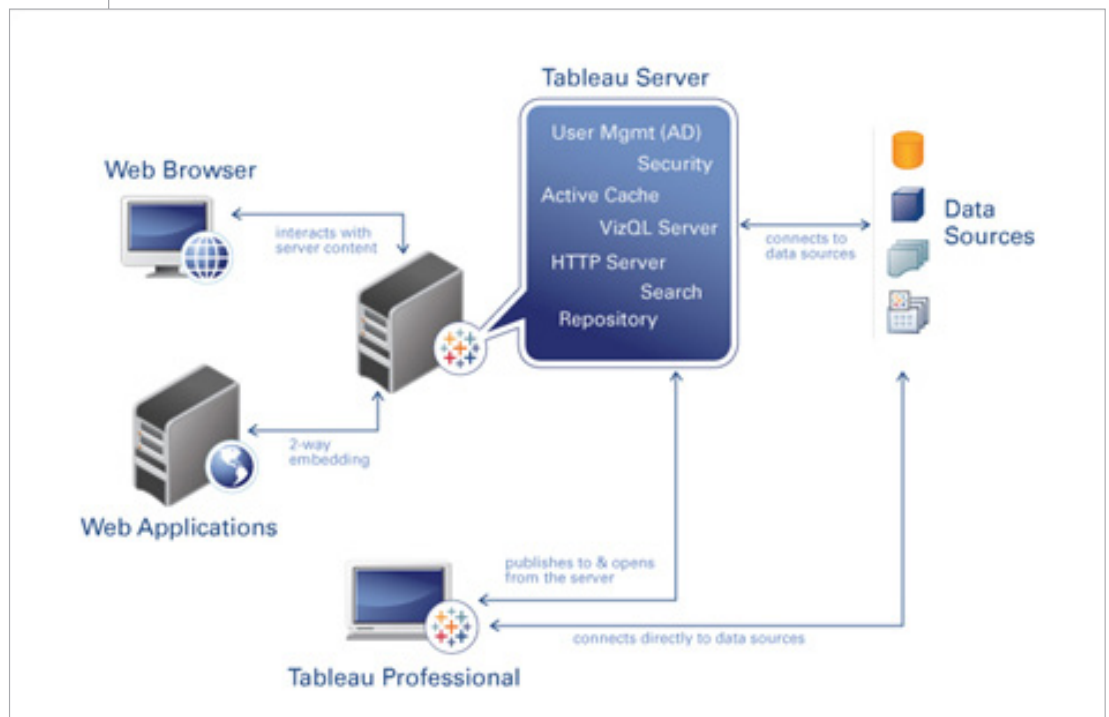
Tableau Server

User Mgmt (AD)
Security
Active Cache
VizQL Server
HTTP Server
Search
Repository

Web Browser

interacts with server content

connects to data sources

Data Sources

2-way embedding

Web Applications

publishes to & opens from the server

connects directly to data sources

Tableau Professional